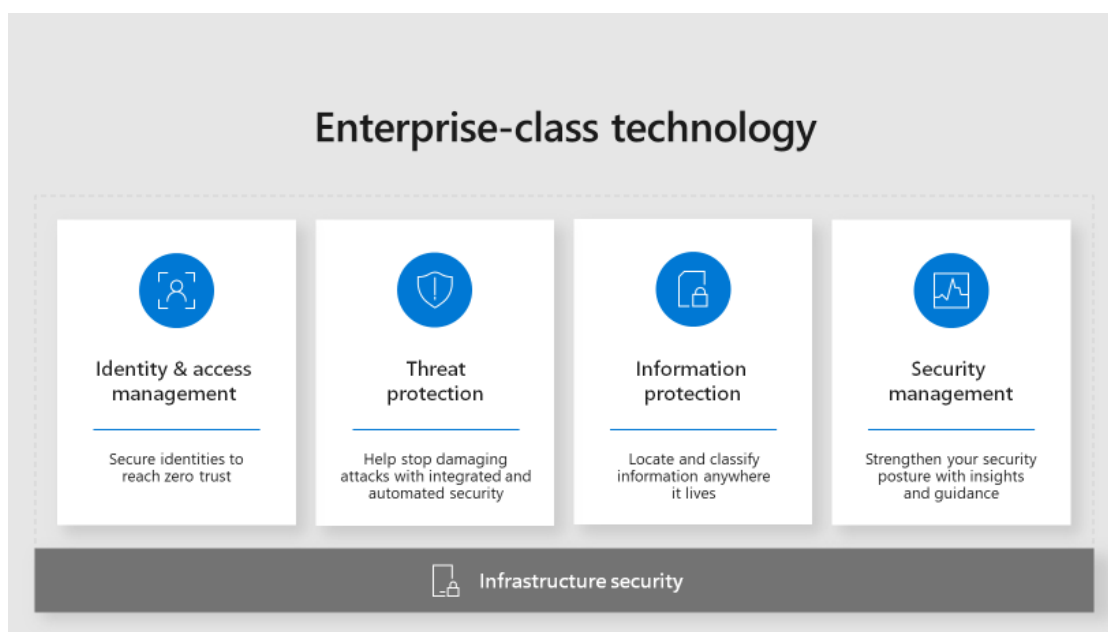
Enterprise-class technology

Identity & access management

Secure identities to reach zero trust

Threat protection

Help stop damaging attacks with integrated and automated security

Information protection

Locate and classify information anywhere it lives

Security management

Strengthen your security posture with insights and guidance

Infrastructure security